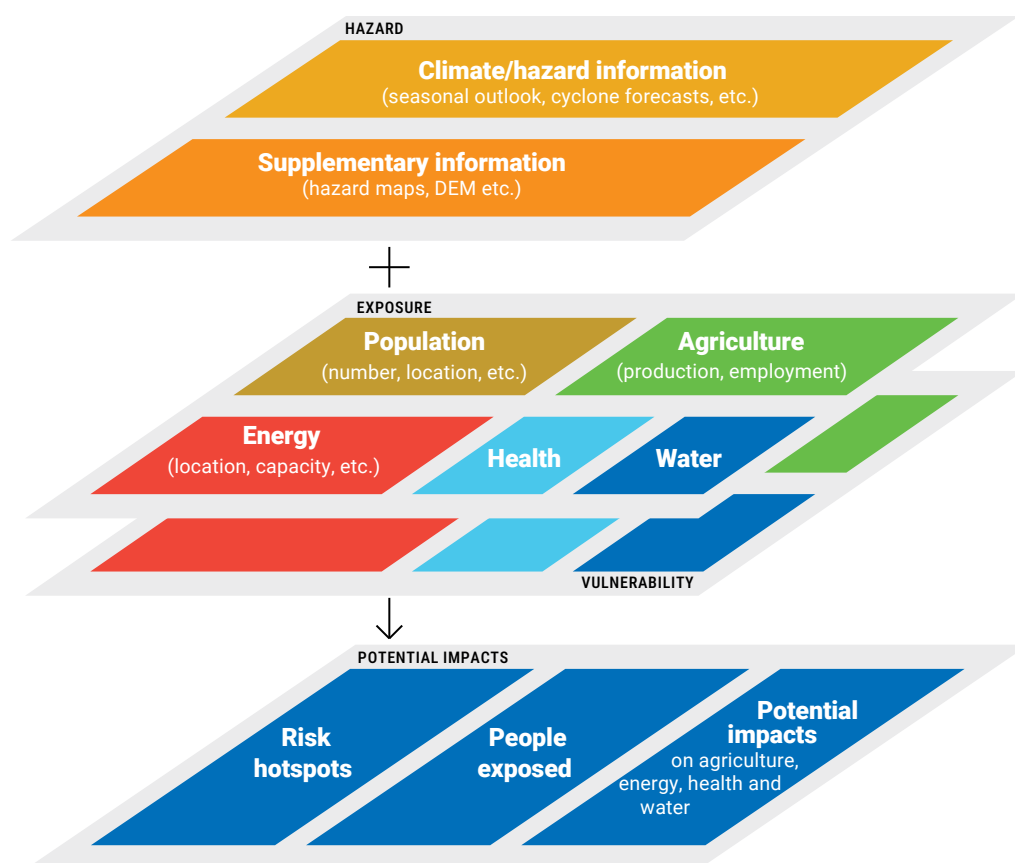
HAZARD

Climate/hazard information
(seasonal outlook, cyclone forecasts, etc.)

Supplementary information
(hazard maps, DEM etc.)

EXPOSURE

Population
(number, location, etc.)

Agriculture
(production, employment)

Energy
(location, capacity, etc.)

Health

Water

VULNERABILITY

POTENTIAL IMPACTS

Risk hotspots

People exposed

Potential impacts
on agriculture, energy, health and water